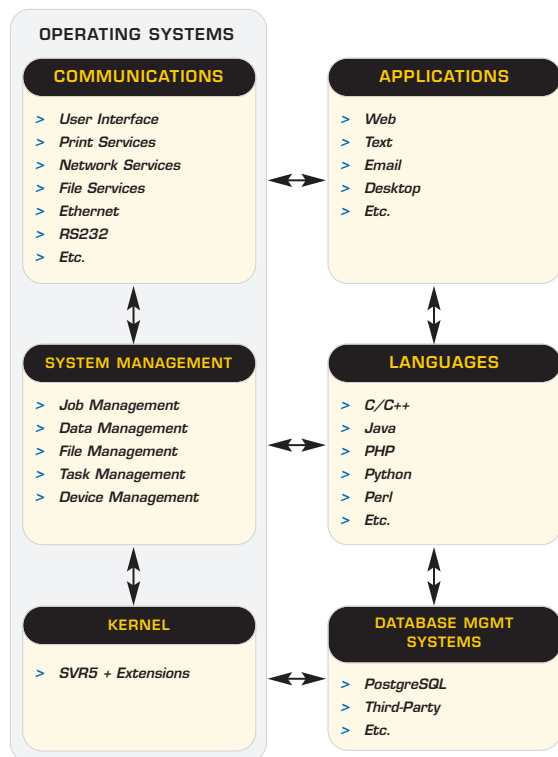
OPERATING SYSTEMS

COMMUNICATIONS

> User Interface
> Print Services
> Network Services
> File Services
> Ethernet
> RS232
> Etc.

APPLICATIONS

> Web
> Text
> Email
> Desktop
> Etc.

SYSTEM MANAGEMENT

> Job Management
> Data Management
> File Management
> Task Management
> Device Management

LANGUAGES

> C/C++
> Java
> PHP
> Python
> Perl
> Etc.

KERNEL

> SVR5 + Extensions

DATABASE MGMT SYSTEMS

> PostgreSQL
> Third-Party
> Etc.